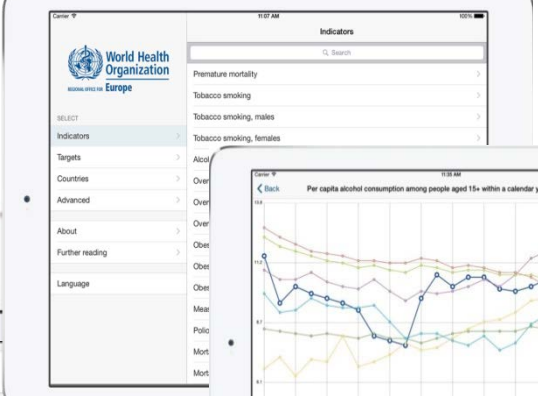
Carrier
11:07 AM
100%
Indicators
Search
World Health Organization
REGIONAL OFFICE FOR Europe
SELECT
Indicators
Targets
Countries
Advanced
About
Further reading
Language
Premature mortality
Tobacco smoking
Tobacco smoking, males
Tobacco smoking, females
Alcol
Over
Over
Over
Obes
Obes
Obes
Meas
Polio
Mort
Mort
Carrier
11:35 AM
Back
Per capita alcohol consumption among people aged 15+ within a calendar y
13.6
11.2
8.7
6.1